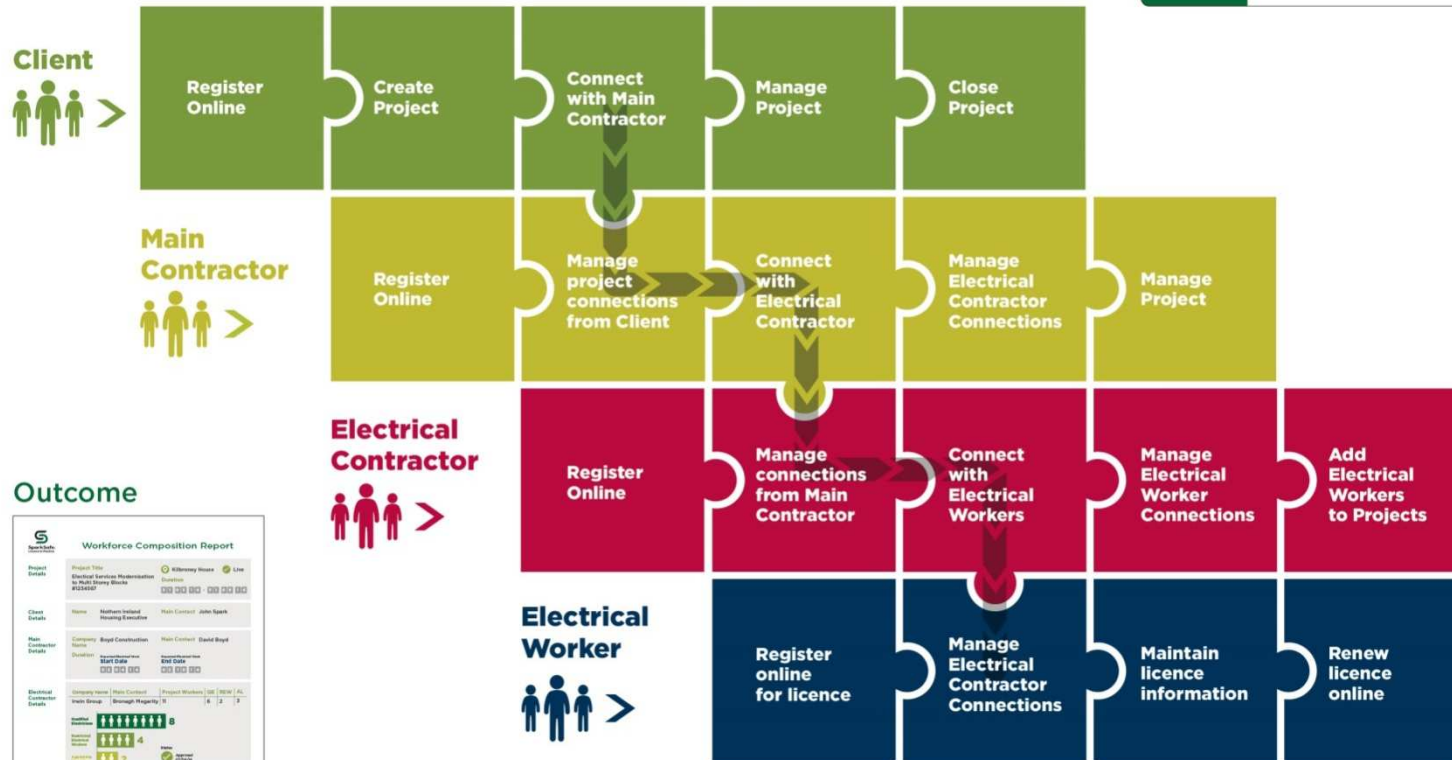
Client

Register Online

Create Project

Connect with Main Contractor

Manage Project

Close Project

Main Contractor

Register Online

Manage project connections from Client

Connect with Electrical Contractor

Manage Electrical Contractor Connections

Manage Project

Electrical Contractor

Register Online

Manage connections from Main Contractor

Connect with Electrical Workers

Manage Electrical Worker Connections

Add Electrical Workers to Projects

Outcome

Electrical Worker

Register online for licence

Manage Electrical Contractor Connections

Maintain licence information

Renew licence online

SparkSafe

Workforce Composition Report

Project Details

Project Title

Electrical Services Modernisation to Multi Storey Blocks #1234567

Kilbroney House

Live

Duration

Client Details

Name

Nothern Ireland Housing Executive

Main Contact

John Spark

Main Contractor Details

Company Name

Boyd Construction

Main Contact

David Boyd

Duration

Start Date

End Date

Electrical Contractor Details

| Company name | Main Contact | Project Workers | QE | REW | FL |
|---|---|---|---|---|---|
| Irwin Group | Bronagh Megarity | 11 | 6 | 2 | 3 |

Qualified Electricians 8

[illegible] 4

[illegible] 3

Status

Approved